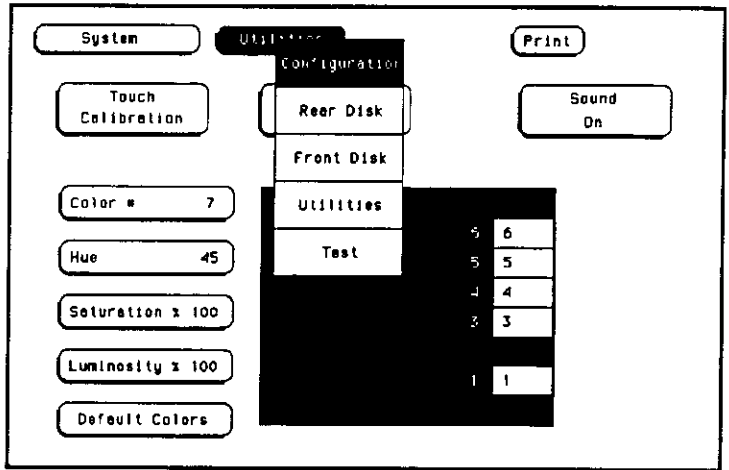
System

Utilities

Print

Configuration

Touch Calibration

Rear Disk

Sound On

Front Disk

Color # 7

Utilities

Hue 45

Test

6 6

5 5

4 4

3 3

Saturation % 100

Luminosity % 100

1 1

Default Colors